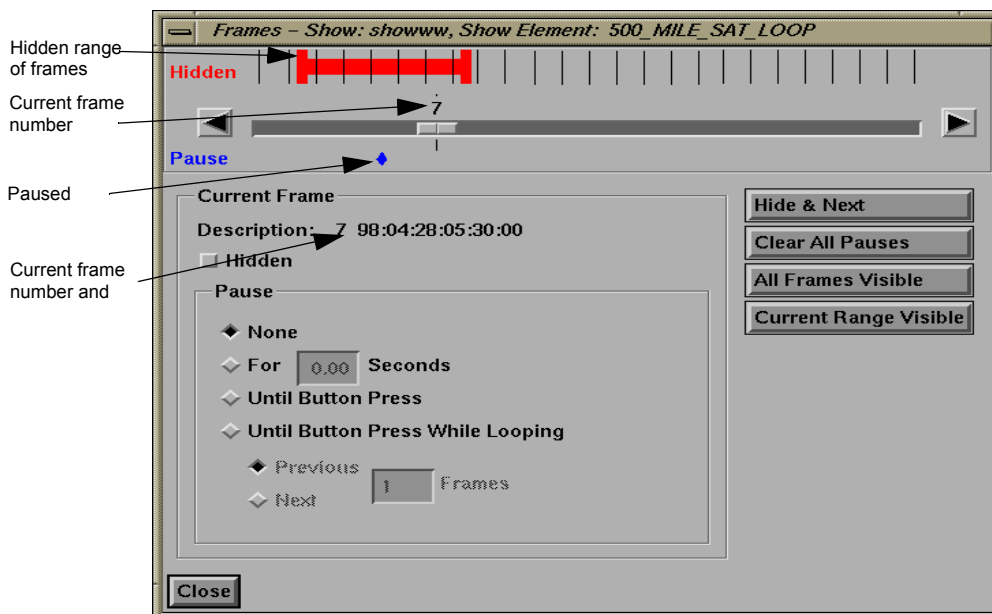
Frames – Show: showww, Show Element: 500_MILE_SAT_LOOP

Hidden range of frames

Hidden

Current frame number

7

Pause

Paused

Current frame number and

Current Frame

Description: 7 98:04:28:05:30:00

Hidden

Pause

None

For 0.00 Seconds

Until Button Press

Until Button Press While Looping

Previous

Next

1 Frames

Hide & Next

Clear All Pauses

All Frames Visible

Current Range Visible

Close